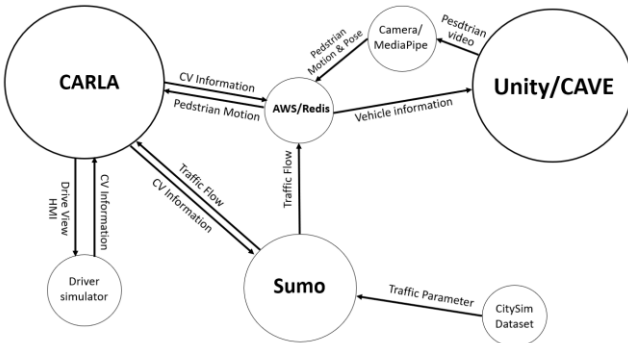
CARLA

CV Information

Pedestrian Motion

AWS/Redis

Pedstrian Motion & Pose

Camera/ MediaPipe

Pesdtrian video

Unity/CAVE

Vehicle information

Drive View HMI

CV Information

Traffic Flow

CV Information

Traffic Flow

Driver simulator

Sumo

Traffic Parameter

CitySim Dataset